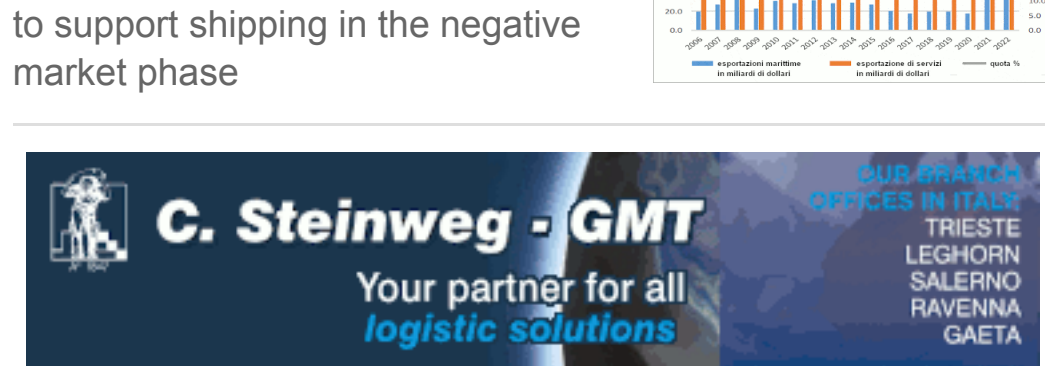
to support shipping in the negative market phase

20.0
0.0

2006 2007 2008 2009 2010 2011 2012 2013 2014 2015 2016 2017 2018 2019 2020 2021 2022

10.0
5.0
0.0

esportazioni marittime in miliardi di dollari
esportazione di servizi in miliardi di dollari
quota %

C. Steinweg - GMT
Your partner for all
logistic solutions

OUR BRANCH OFFICES IN ITALY
TRIESTE
LEGHORN
SALERNO
RAVENNA
GAETA